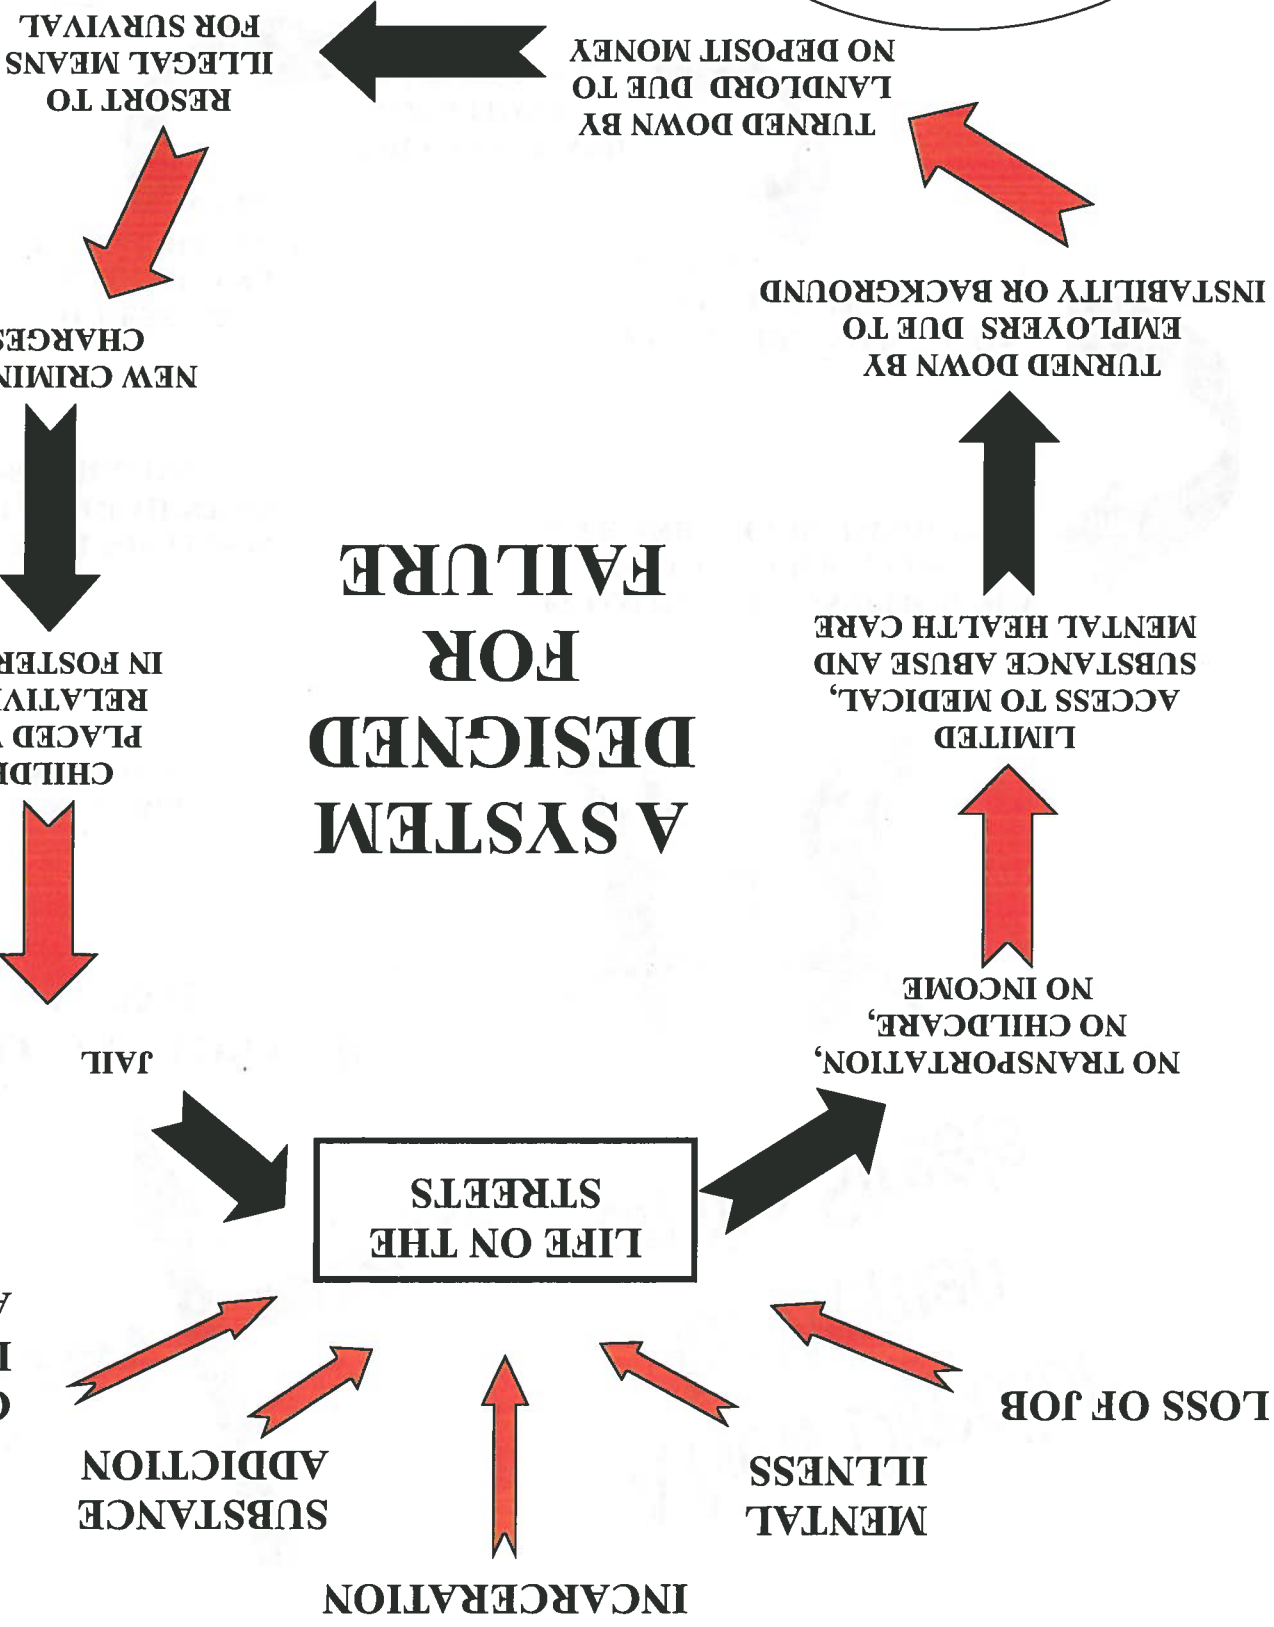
A SYSTEM DESIGNED FOR FAILURE

LIFE ON THE STREETS

NO TRANSPORTATION, NO CHILDCARE, NO INCOME

LIMITED ACCESS TO MEDICAL, SUBSTANCE ABUSE AND MENTAL HEALTH CARE

TURNED DOWN BY EMPLOYERS DUE TO INSTABILITY OR BACKGROUND

TURNED DOWN BY LANDLORD DUE TO NO DEPOSIT MONEY

RESORT TO ILLEGAL MEANS FOR SURVIVAL

NEW CRIMIN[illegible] CHARGE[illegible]

CHILD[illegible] PLACED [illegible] RELATIV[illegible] IN FOSTE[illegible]

JAIL

LOSS OF JOB

MENTAL ILLNESS

INCARCERATION

SUBSTANCE ADDICTION

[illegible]